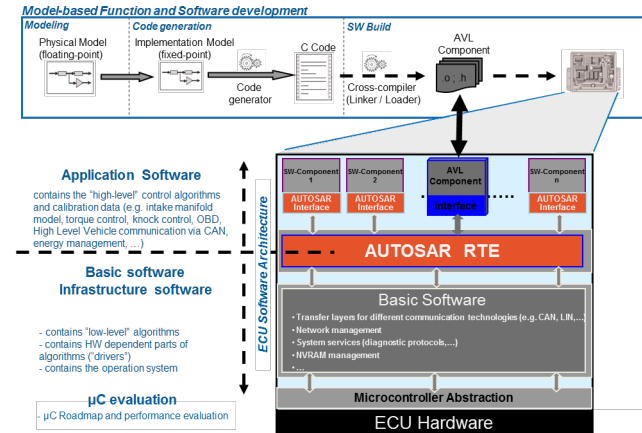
Model-based Function and Software development

Modeling

Physical Model (floating-point)

Code generation

Implementation Model (fixed-point)

Code generator

C Code

SW Build

Cross-compiler (Linker / Loader)

AVL Component

o ; h

Application Software

contains the "high-level" control algorithms and calibration data (e.g. intake manifold model, torque control, knock control, OBD, High Level Vehicle communication via CAN, energy management, ...)

Basic software Infrastructure software

- contains "low-level" algorithms
- contains HW dependent parts of algorithms ("drivers")
- contains the operation system

µC evaluation

- µC Roadmap and performance evaluation

ECU Software Architecture

SW-Component 1

AUTOSAR Interface

SW-Component 2

AUTOSAR Interface

AVL Component

Interface

SW-Component n

AUTOSAR Interface

AUTOSAR RTE

Basic Software

• Transfer layers for different communication technologies (e.g. CAN, LIN,...)
• Network management
• System services (diagnostic protocols,...)
• NVRAM management
• ...

Microcontroller Abstraction

ECU Hardware